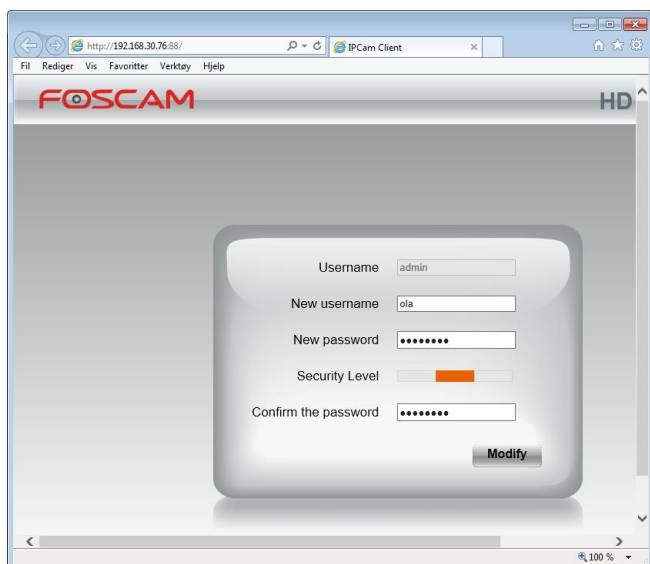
http://192.168.30.76:88/
IPCam Client
Fil Rediger Vis Favoritter Verktøy Hjelp

FOSCAM
HD

Username admin
New username ola
New password ••••••••
Security Level
Confirm the password ••••••••
Modify

100 %